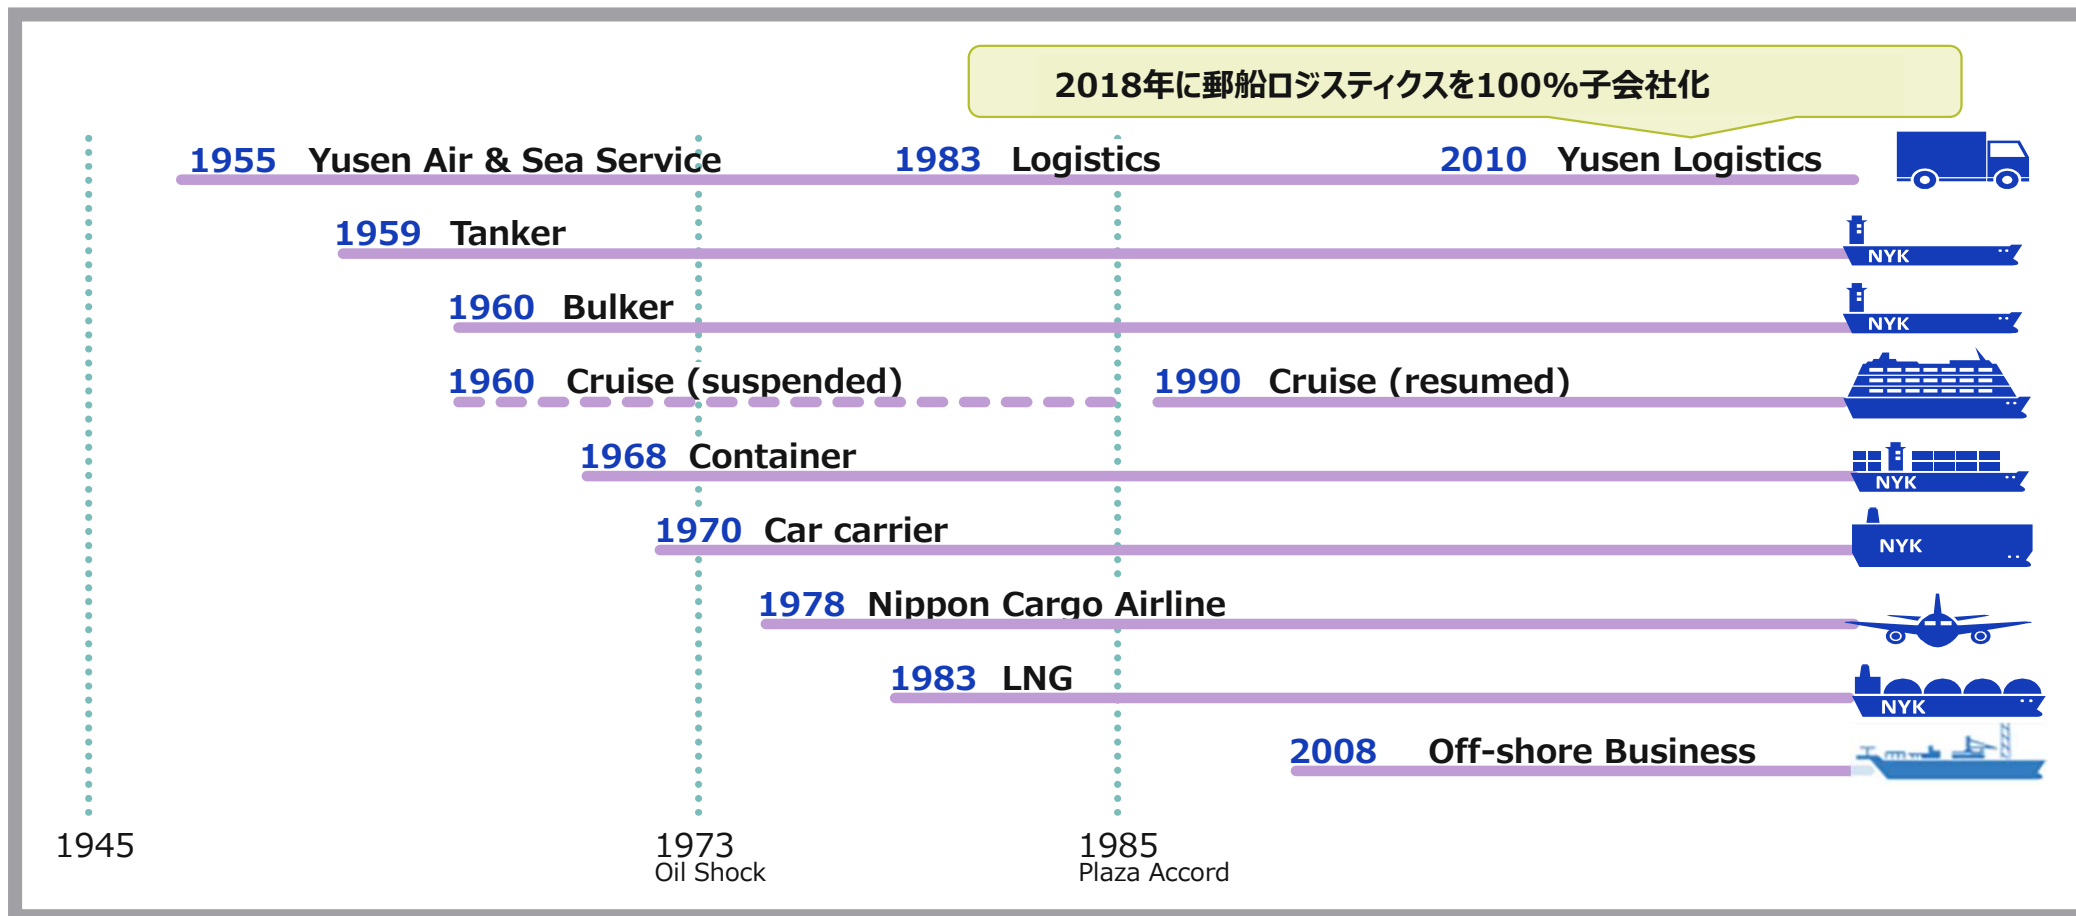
2018年に郵船ロジスティクスを100%子会社化

1955 Yusen Air & Sea Service

1983 Logistics

2010 Yusen Logistics

1959 Tanker

NYK

1960 Bulker

NYK

1960 Cruise (suspended)

1990 Cruise (resumed)

1968 Container

NYK

1970 Car carrier

NYK

1978 Nippon Cargo Airline

1983 LNG

NYK

2008 Off-shore Business

1945

1973
Oil Shock

1985
Plaza Accord